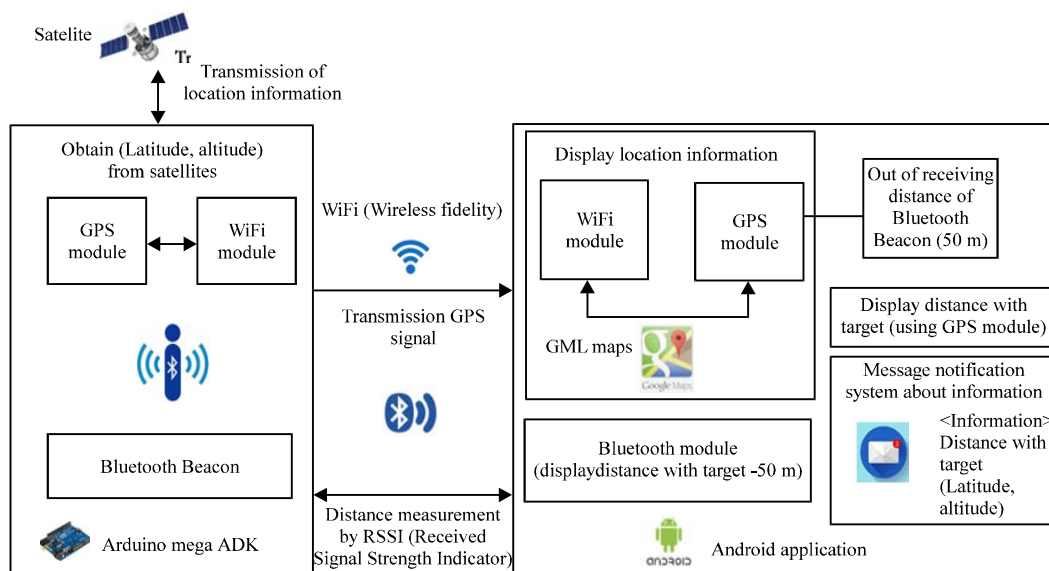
Satelite

Tr

Transmission of location information

Obtain (Latitude, altitude) from satellites

GPS module

WiFi module

Bluetooth Beacon

Arduino mega ADK

WiFi (Wireless fidelity)

Transmission GPS signal

Distance measurement by RSSI (Received Signal Strength Indicator)

Display location information

WiFi module

GPS module

GML maps

Google Maps

Out of receiving distance of Bluetooth Beacon (50 m)

Display distance with target (using GPS module)

Message notification system about information

<Information> Distance with target (Latitude, altitude)

Bluetooth module (displaydistance with target -50 m)

ANDROID

Android application